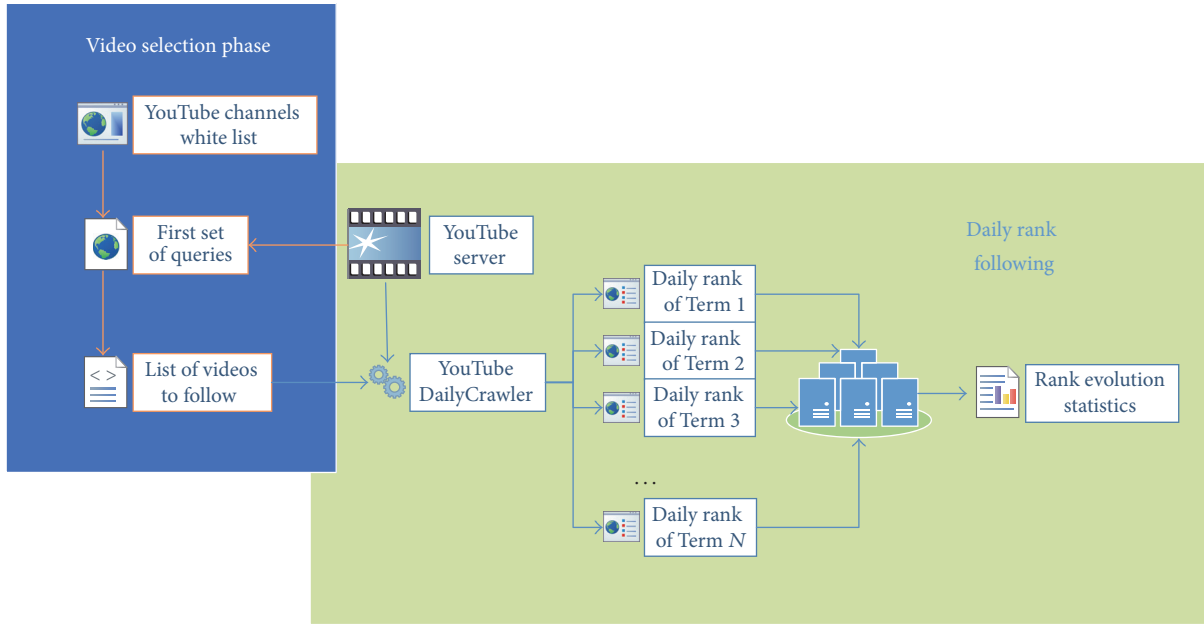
Video selection phase

YouTube channels white list

First set of queries

List of videos to follow

YouTube server

YouTube DailyCrawler

Daily rank following

Daily rank of Term 1

Daily rank of Term 2

Daily rank of Term 3

...

Daily rank of Term $N$

Rank evolution statistics